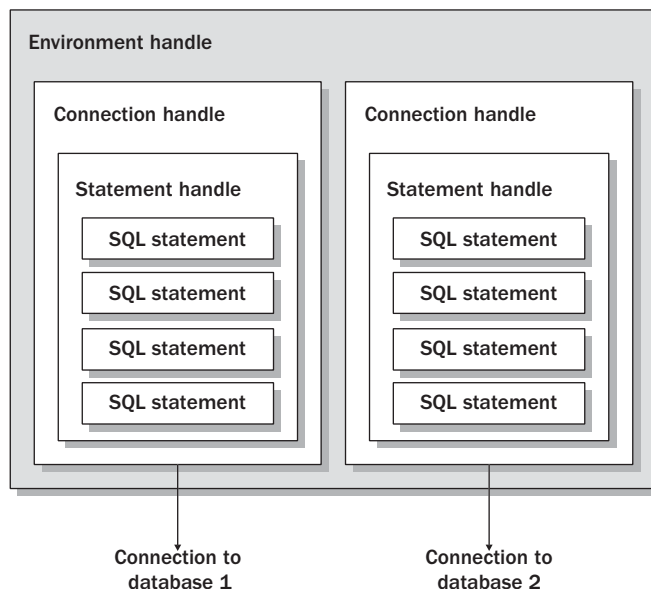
Environment handle

Connection handle

Statement handle

SQL statement

SQL statement

SQL statement

SQL statement

Connection handle

Statement handle

SQL statement

SQL statement

SQL statement

SQL statement

Connection to database 1

Connection to database 2